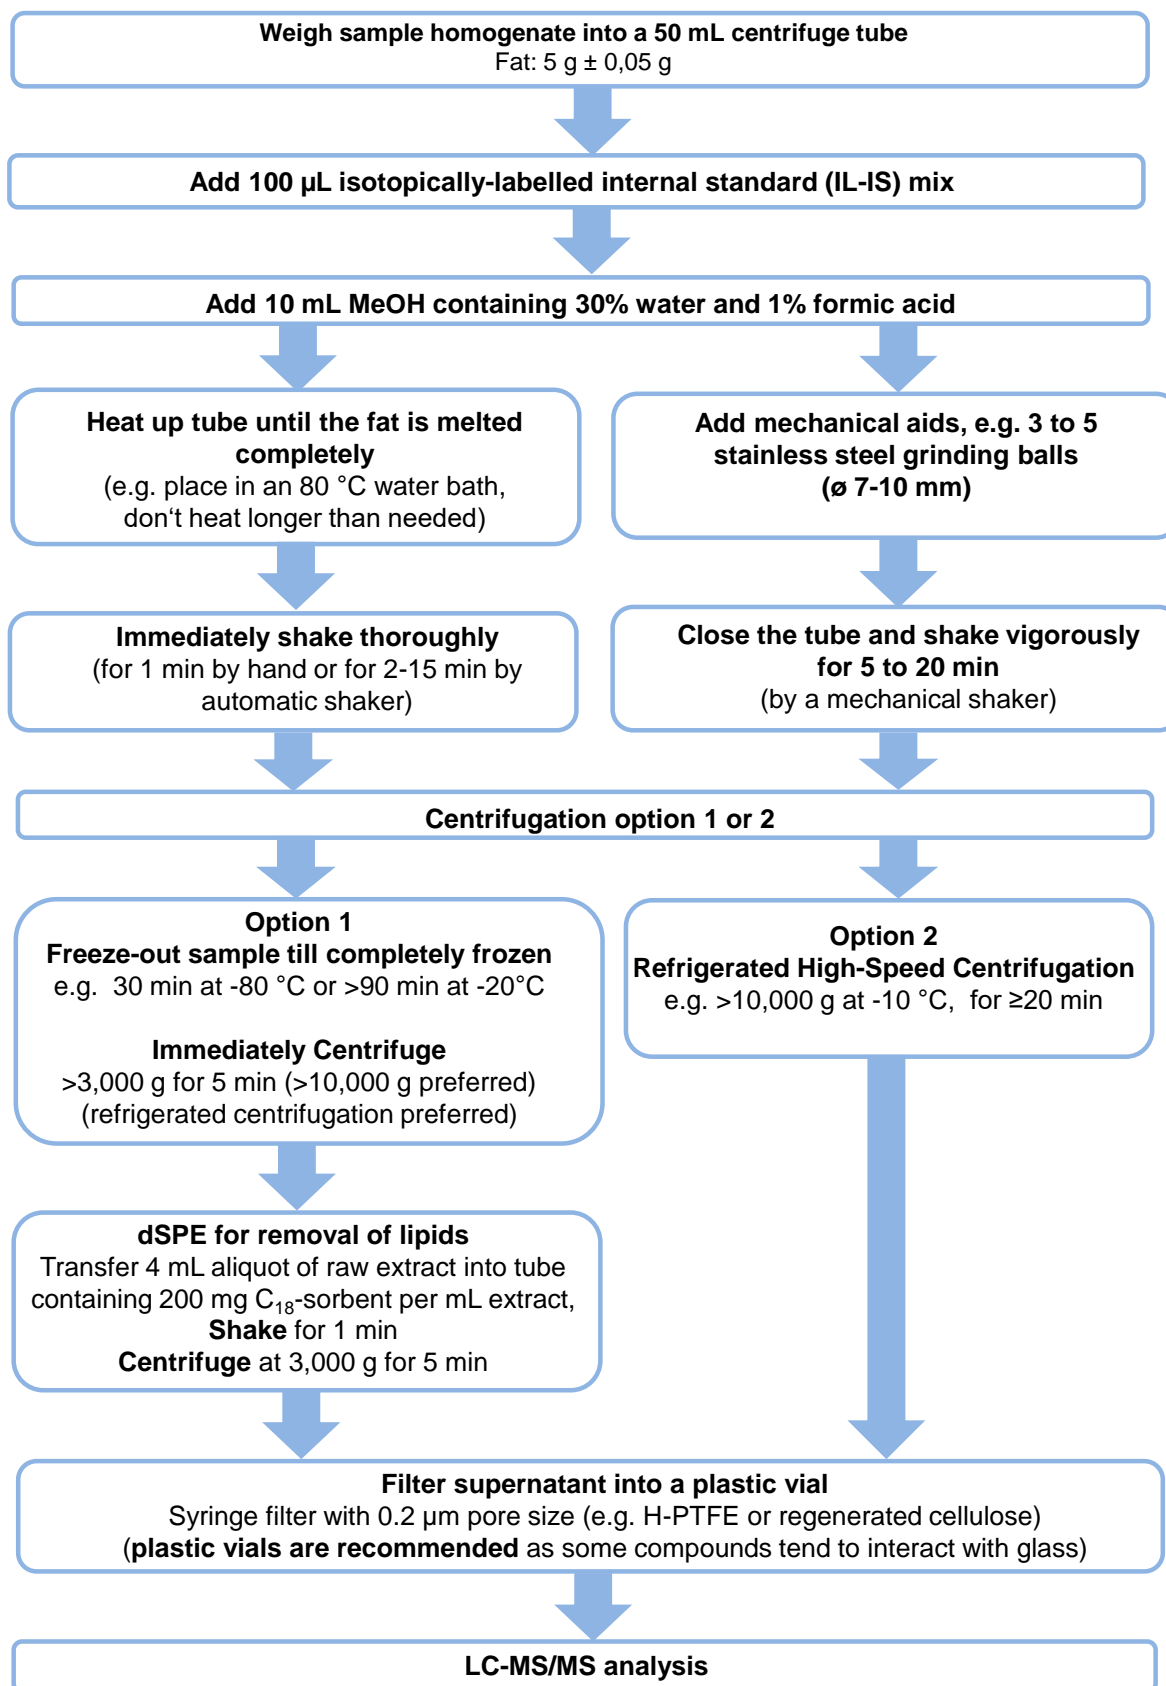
Weigh sample homogenate into a 50 mL centrifuge tube
Fat: 5 g ± 0,05 g

Add 100 µL isotopically-labelled internal standard (IL-IS) mix

Add 10 mL MeOH containing 30% water and 1% formic acid

Heat up tube until the fat is melted completely
(e.g. place in an 80 °C water bath, don‘t heat longer than needed)

Immediately shake thoroughly
(for 1 min by hand or for 2-15 min by automatic shaker)

Add mechanical aids, e.g. 3 to 5 stainless steel grinding balls
(ø 7-10 mm)

Close the tube and shake vigorously for 5 to 20 min
(by a mechanical shaker)

Centrifugation option 1 or 2

Option 1
Freeze-out sample till completely frozen
e.g. 30 min at -80 °C or >90 min at -20°C

Immediately Centrifuge
>3,000 g for 5 min (>10,000 g preferred)
(refrigerated centrifugation preferred)

dSPE for removal of lipids
Transfer 4 mL aliquot of raw extract into tube containing 200 mg $C_{18}$-sorbent per mL extract,
Shake for 1 min
Centrifuge at 3,000 g for 5 min

Option 2
Refrigerated High-Speed Centrifugation
e.g. >10,000 g at -10 °C, for ≥20 min

Filter supernatant into a plastic vial
Syringe filter with 0.2 µm pore size (e.g. H-PTFE or regenerated cellulose)
(plastic vials are recommended as some compounds tend to interact with glass)

LC-MS/MS analysis